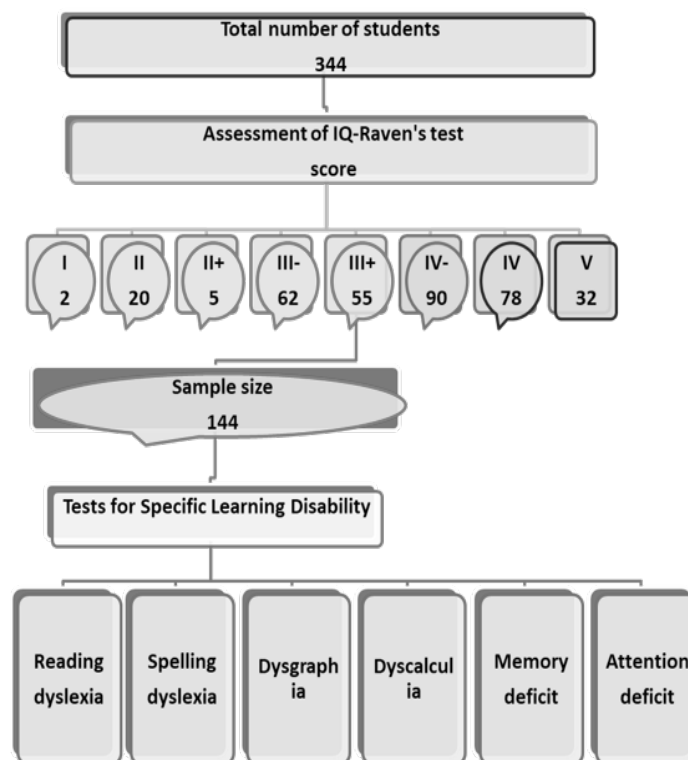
Total number of students
344

Assessment of IQ-Raven's test score

I
2

II
20

II+
5

III-
62

III+
55

IV-
90

IV
78

V
32

Sample size
144

Tests for Specific Learning Disability

Reading dyslexia

Spelling dyslexia

Dysgraph ia

Dyscalcul ia

Memory deficit

Attention deficit